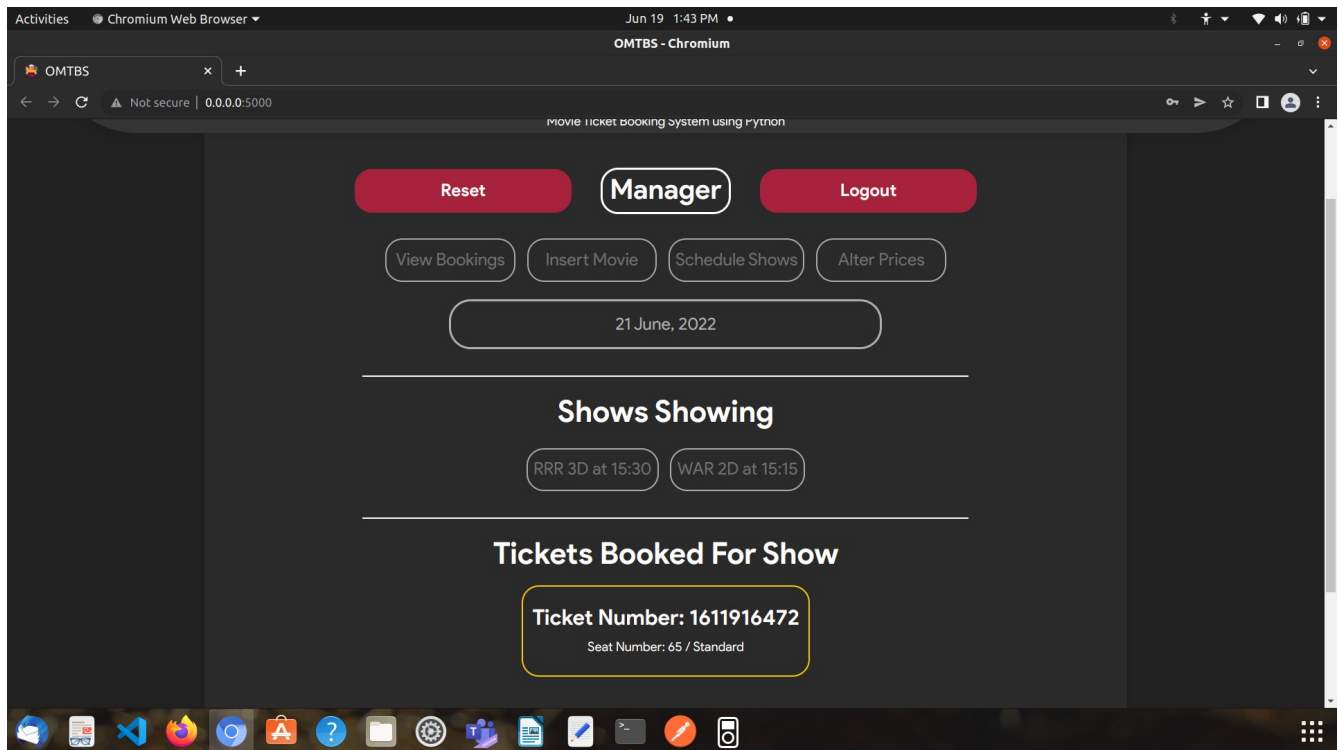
Activities Chromium Web Browser ▾ Jun 19 1:43 PM ●

OMTBS - Chromium

OMTBS ×

Not secure | 0.0.0.0:5000

Movie Ticket Booking System using Python

Reset

Manager

Logout

View Bookings

Insert Movie

Schedule Shows

Alter Prices

21 June, 2022

Shows Showing

RRR 3D at 15:30

WAR 2D at 15:15

Tickets Booked For Show

Ticket Number: 1611916472

Seat Number: 65 / Standard